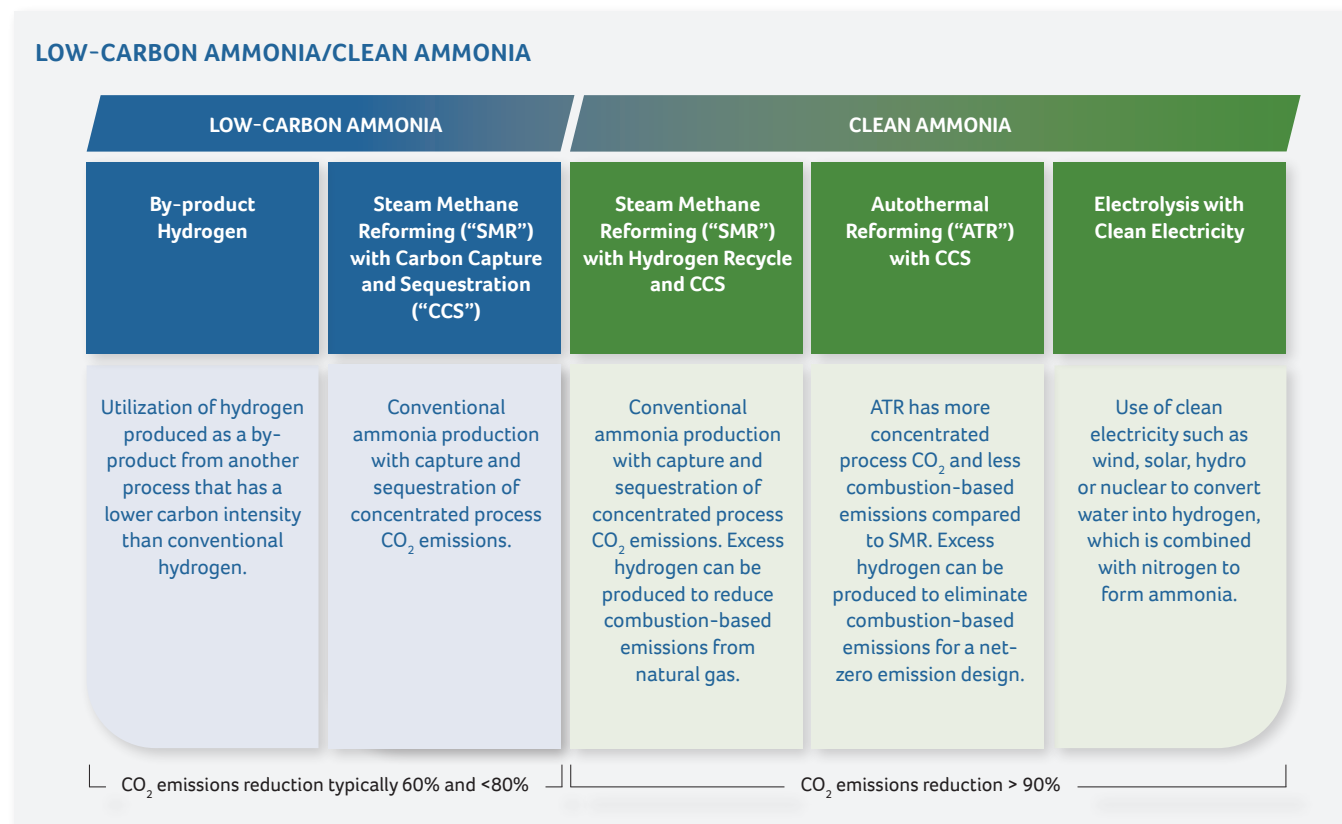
LOW-CARBON AMMONIA/CLEAN AMMONIA

LOW-CARBON AMMONIA

CLEAN AMMONIA

| By-product Hydrogen | Steam Methane Reforming ("SMR") with Carbon Capture and Sequestration ("CCS") | Steam Methane Reforming ("SMR") with Hydrogen Recycle and CCS | Autothermal Reforming ("ATR") with CCS | Electrolysis with Clean Electricity |
|---|---|---|---|---|
| Utilization of hydrogen produced as a by-product from another process that has a lower carbon intensity than conventional hydrogen. | Conventional ammonia production with capture and sequestration of concentrated process $CO_2$ emissions. | Conventional ammonia production with capture and sequestration of concentrated process $CO_2$ emissions. Excess hydrogen can be produced to reduce combustion-based emissions from natural gas. | ATR has more concentrated process $CO_2$ and less combustion-based emissions compared to SMR. Excess hydrogen can be produced to eliminate combustion-based emissions for a net-zero emission design. | Use of clean electricity such as wind, solar, hydro or nuclear to convert water into hydrogen, which is combined with nitrogen to form ammonia. |

$CO_2$ emissions reduction typically 60% and <80%

$CO_2$ emissions reduction > 90%